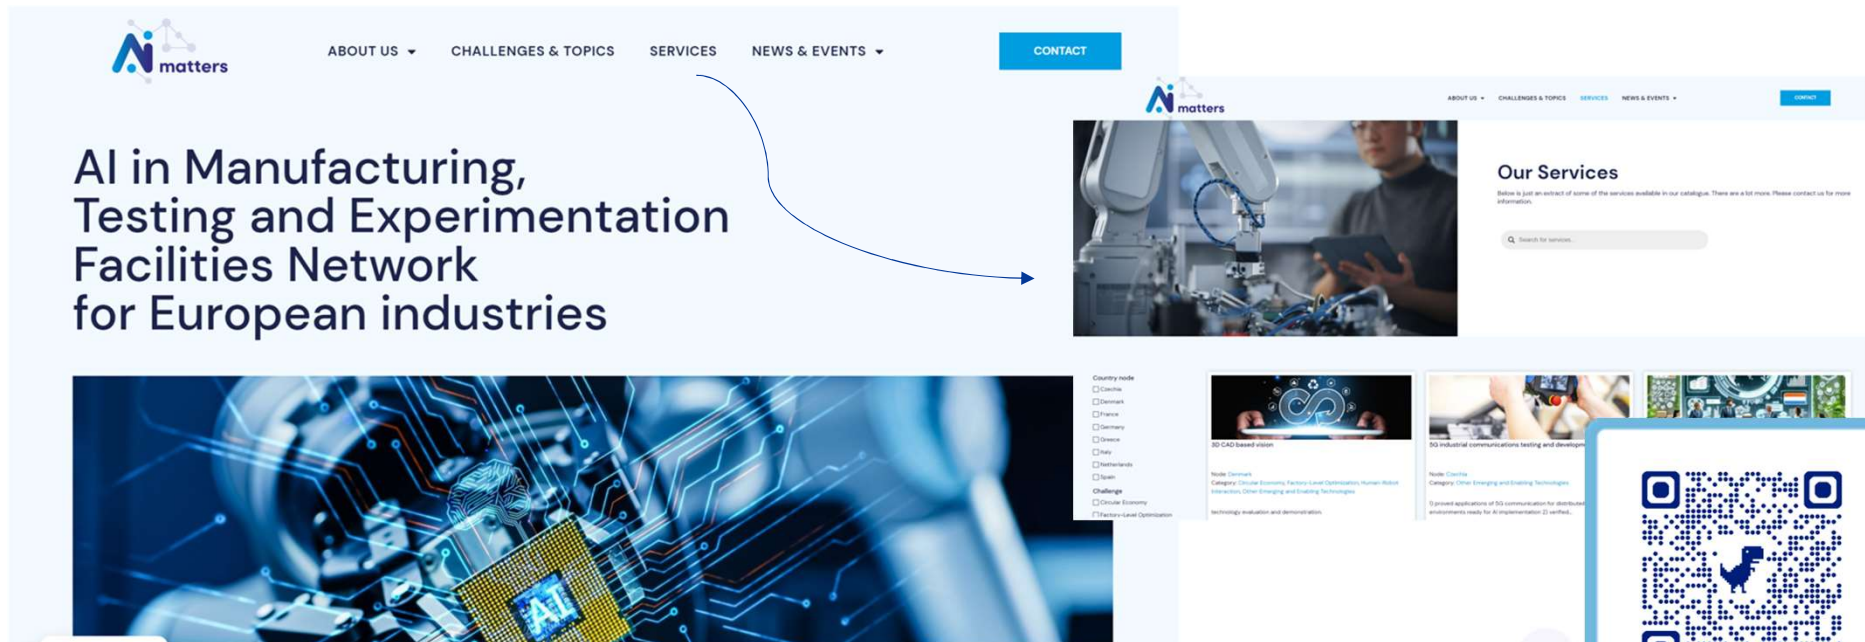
matters

ABOUT US ▾ CHALLENGES & TOPICS SERVICES NEWS & EVENTS ▾

CONTACT

AI in Manufacturing, Testing and Experimentation Facilities Network for European industries

AI

matters

ABOUT US ▾ CHALLENGES & TOPICS SERVICES NEWS & EVENTS ▾

CONTACT

Our Services

Below is just an extract of some of the services available in our catalogue. There are a lot more. Please contact us for more information.

Search for services...

Country node
Czechia
Denmark
France
Germany
Greece
Italy
Netherlands
Spain
Challenge
Circular Economy
Factory-Level Optimization

3D CAD based vision

Node: Denmark
Category: Circular Economy, Factory-Level Optimization, Human-Robot Interaction, Other Emerging and Enabling Technologies

technology evaluation and demonstration

5G industrial communications testing and developm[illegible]

Node: Czechia
Category: Other Emerging and Enabling Technologies

0 proved applications of 5G communication for distributed environments ready for AI implementation 2) verified...